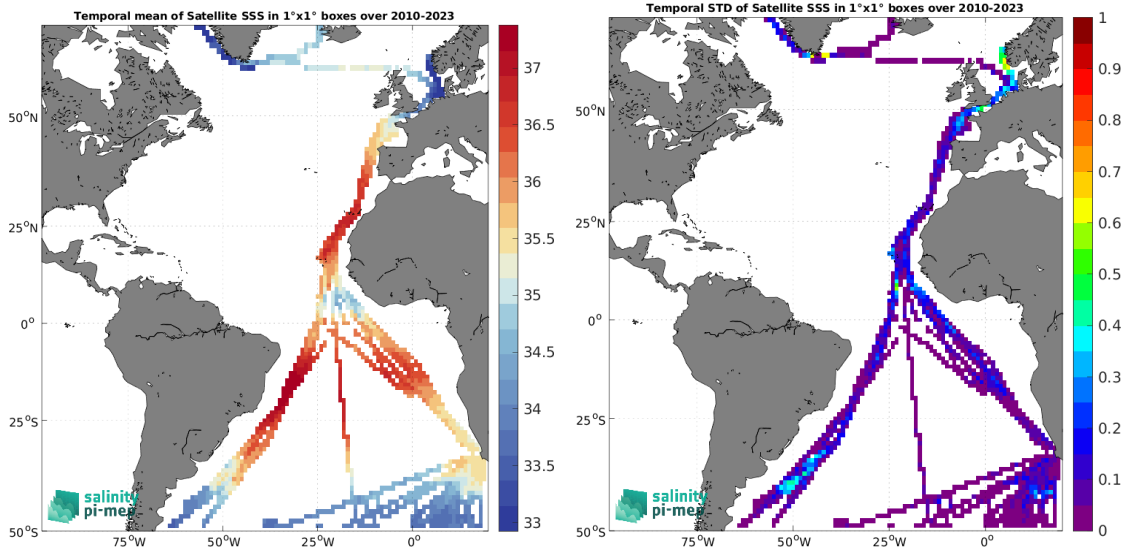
Temporal mean of Satellite SSS in 1°x1° boxes over 2010-2023

50°N
25°N
0°
25°S
50°S
75°W
50°W
25°W
0°

37
36.5
36
35.5
35
34.5
34
33.5
33

salinity
pi-mep

Temporal STD of Satellite SSS in 1°x1° boxes over 2010-2023

50°N
25°N
0°
25°S
50°S
75°W
50°W
25°W
0°

1
0.9
0.8
0.7
0.6
0.5
0.4
0.3
0.2
0.1
0

salinity
pi-mep